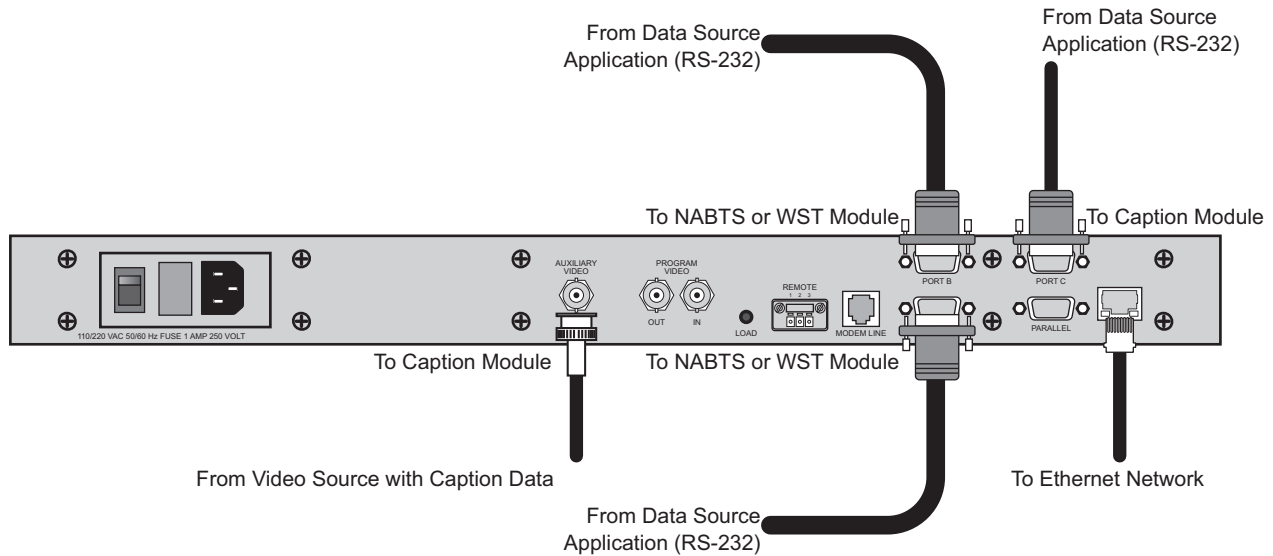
From Data Source Application (RS-232)

From Data Source Application (RS-232)

To NABTS or WST Module

To Caption Module

110/220 VAC 50/60 Hz FUSE 1 AMP 250 VOLT

AUXILIARY VIDEO

PROGRAM VIDEO

OUT

IN

LOAD

REMOTE
1 2 3

MODEM LINE

PORT B

PORT C

PARALLEL

To Caption Module

To NABTS or WST Module

From Video Source with Caption Data

To Ethernet Network

From Data Source Application (RS-232)